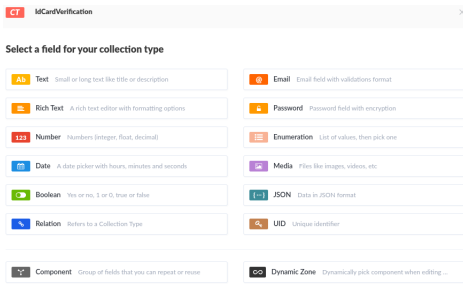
CT IdCardVerification

Select a field for your collection type

Ab Text Small or long text like title or description

@ Email Email field with validations format

Rich Text A rich text editor with formatting options

Password Password field with encryption

123 Number Numbers (integer, float, decimal)

Enumeration List of values, then pick one

Date A date picker with hours, minutes and seconds

Media Files like images, videos, etc

Boolean Yes or no, 1 or 0, true or false

{...} JSON Data in JSON format

Relation Refers to a Collection Type

UID Unique identifier

Component Group of fields that you can repeat or reuse

Dynamic Zone Dynamically pick component when editing ...